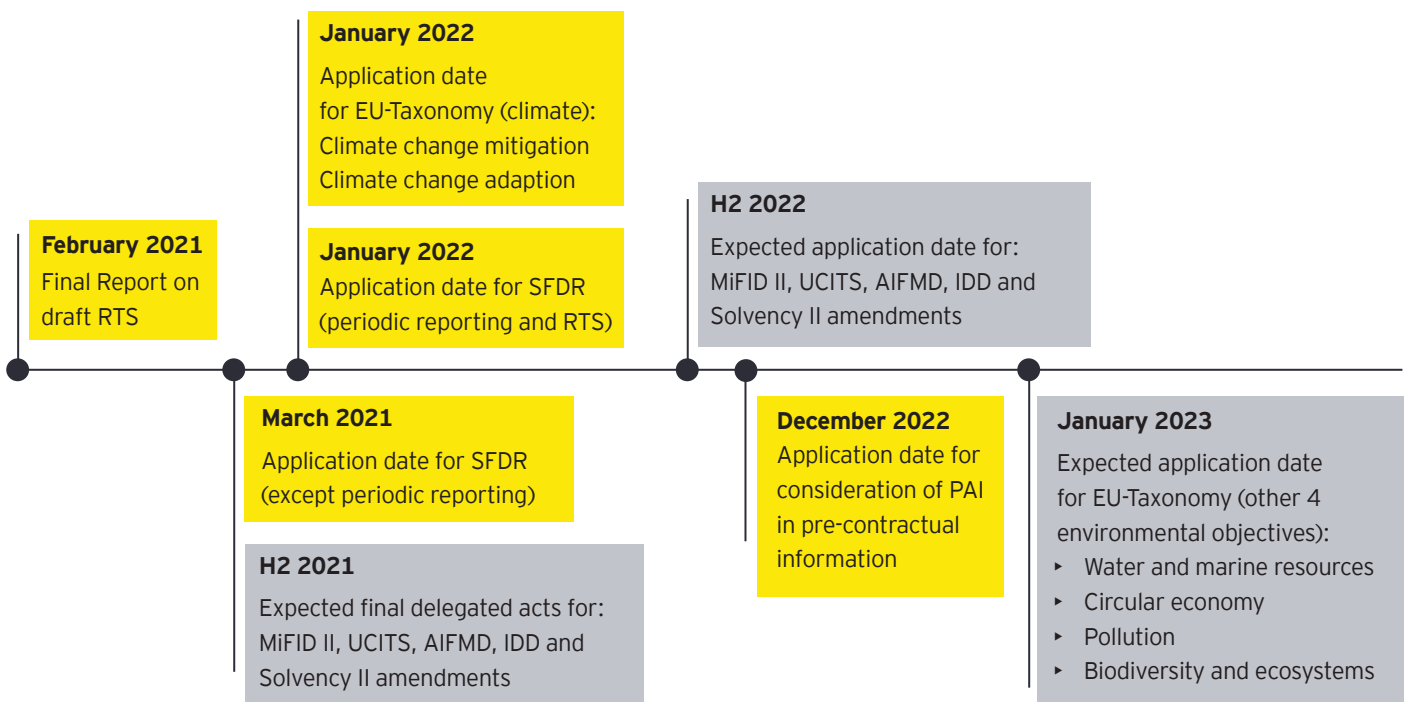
February 2021
Final Report on draft RTS

March 2021
Application date for SFDR (except periodic reporting)

H2 2021
Expected final delegated acts for: MiFID II, UCITS, AIFMD, IDD and Solvency II amendments

January 2022
Application date for EU-Taxonomy (climate): Climate change mitigation Climate change adaption

January 2022
Application date for SFDR (periodic reporting and RTS)

H2 2022
Expected application date for: MiFID II, UCITS, AIFMD, IDD and Solvency II amendments

December 2022
Application date for consideration of PAI in pre-contractual information

January 2023
Expected application date for EU-Taxonomy (other 4 environmental objectives):
‣ Water and marine resources
‣ Circular economy
‣ Pollution
‣ Biodiversity and ecosystems